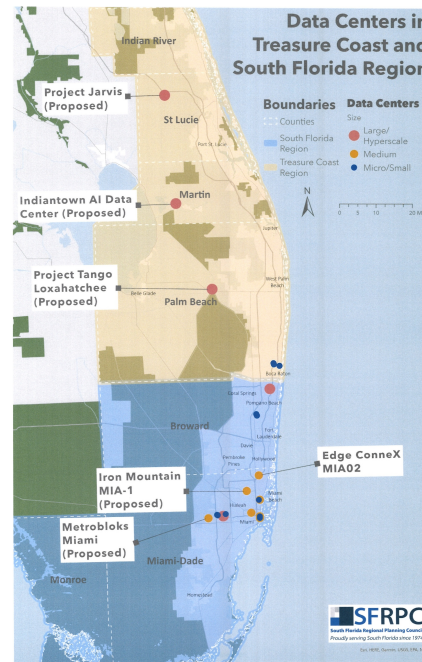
Data Centers in Treasure Coast and South Florida Region

Boundaries
Counties
South Florida Region
Treasure Coast Region

Data Centers
Size
Large/ Hyperscale
Medium
Micro/Small

N

0 5 10 20 M

Indian River

Project Jarvis (Proposed)

St Lucie

Port St. Lucie

Indiantown AI Data Center (Proposed)

Martin

Jupiter

Project Tango Loxahatchee (Proposed)

Belle Glade

Palm Beach

West Palm Beach

Boca Raton

Coral Springs

Pompano Beach

Broward

Fort Lauderdale

Davie

Pembroke Pines

Hollywood

Edge ConneX MIA02

Iron Mountain MIA-1 (Proposed)

Miami Beach

Hialeah

Miami

Metrobloks Miami (Proposed)

Miami-Dade

Homestead

Monroe

SFRPC
South Florida Regional Planning Council
Proudly serving South Florida since 1974

Esri, HERE, Garmin, USGS, EPA, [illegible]